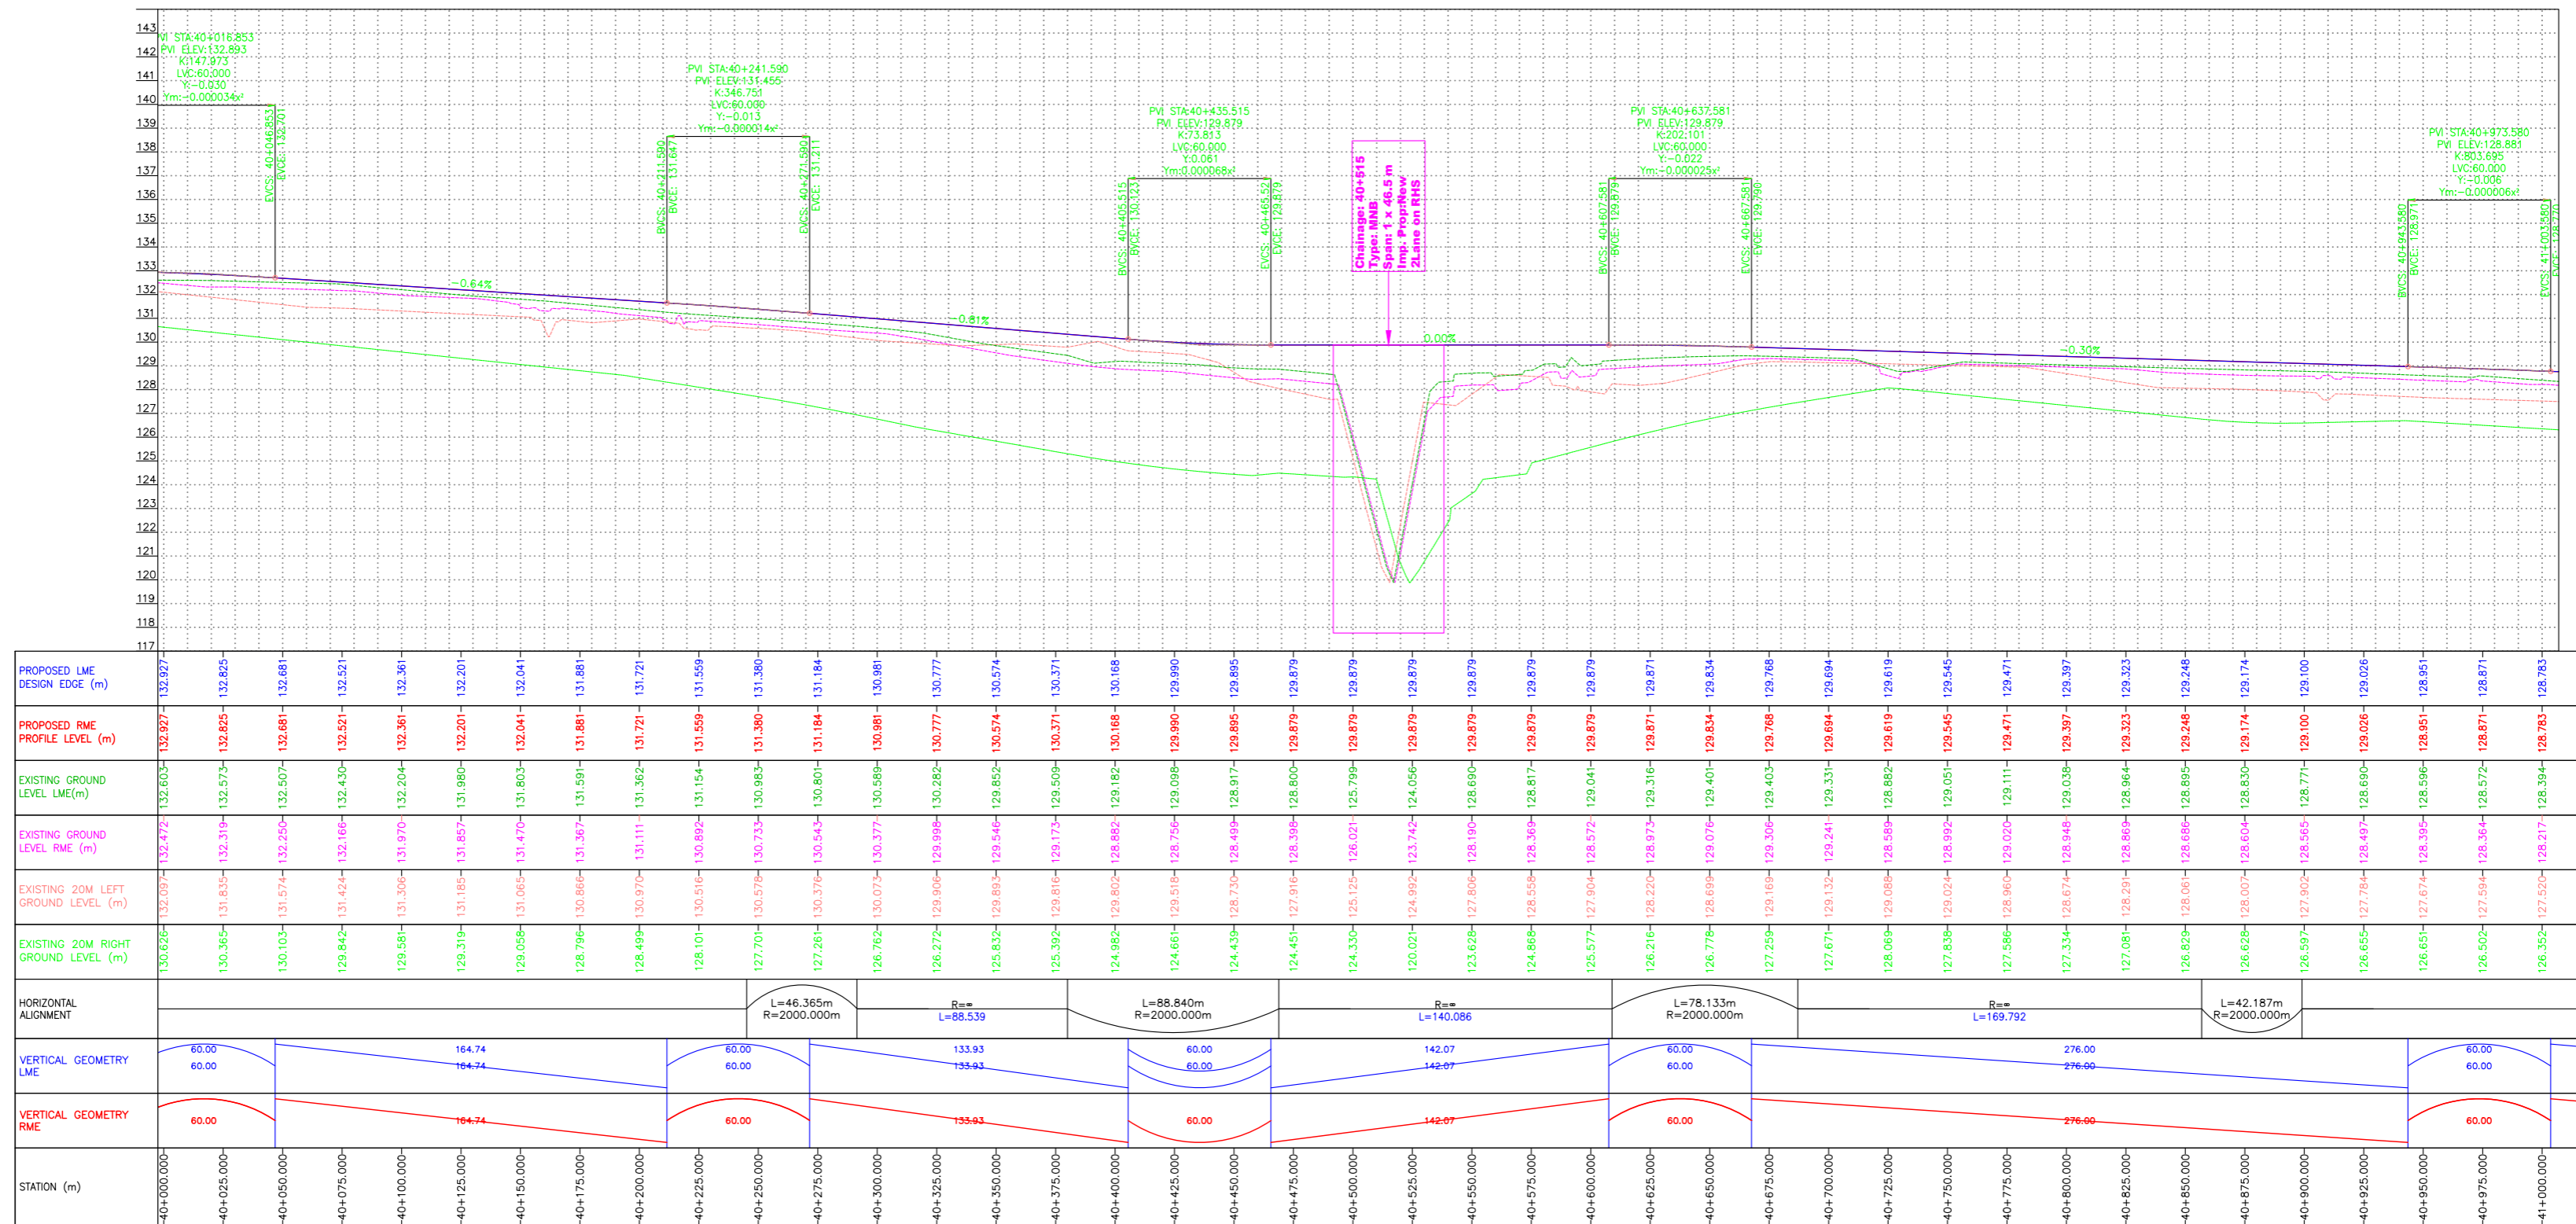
143
142
141
140
139
138
137
136
135
134
133
132
131
130
129
128
127
126
125
124
123
122
121
120
119
118
117

PVI STA:40+016.853
PVI ELEV:132.893
K:147.973
LVC:60.000
Y:-0.030
Ym:-0.000034x²

EVCS: 40+046.853
EVCE: 132.701

PVI STA:40+241.590
PVI ELEV:131.455
K:346.751
LVC:60.000
Y:-0.013
Ym:-0.000014x²

BVCS: 40+211.590
BVCE: 131.647

EVCS: 40+271.590
EVCE: 131.211

PVI STA:40+435.515
PVI ELEV:129.879
K:73.813
LVC:60.000
Y:0.061
Ym:0.000068x²

BVCS: 40+405.515
BVCE: 130.123

EVCS: 40+465.52
EVCE: 129.879

Chainage: 40+515
Type: MNB
Span: 1 x 46.5 m
Imp. Prop:New
2Lane on RHS

PVI STA:40+637.581
PVI ELEV:129.879
K:202.101
LVC:60.000
Y:-0.022
Ym:-0.000025x²

BVCS: 40+607.581
BVCE: 129.879

EVCS: 40+667.581
EVCE: 129.790

PVI STA:40+973.580
PVI ELEV:128.881
K:803.693
LVC:60.000
Y:-0.006
Ym:-0.000006x²

BVCS: 40+943.580
BVCE: 128.971

EVCS: 41+003.580
EVCE: 128.791

-0.64%
-0.81%
0.00%
-0.30%

| PROPOSED LME DESIGN EDGE (m) | 132.927 | 132.825 | 132.681 | 132.521 | 132.361 | 132.201 | 132.041 | 131.881 | 131.721 | 131.559 | 131.380 | 131.184 | 130.981 | 130.777 | 130.574 | 130.371 | 130.168 | 129.990 | 129.895 | 129.879 | 129.879 | 129.879 | 129.879 | 129.879 | 129.879 | 129.871 | 129.834 | 129.768 | 129.694 | 129.619 | 129.545 | 129.471 | 129.397 | 129.323 | 129.248 | 129.174 | 129.100 | 129.026 | 128.951 | 128.871 | 128.783 |
|---|---|---|---|---|---|---|---|---|---|---|---|---|---|---|---|---|---|---|---|---|---|---|---|---|---|---|---|---|---|---|---|---|---|---|---|---|---|---|---|---|---|
| PROPOSED RME PROFILE LEVEL (m) | 132.927 | 132.825 | 132.681 | 132.521 | 132.361 | 132.201 | 132.041 | 131.881 | 131.721 | 131.559 | 131.380 | 131.184 | 130.981 | 130.777 | 130.574 | 130.371 | 130.168 | 129.990 | 129.895 | 129.879 | 129.879 | 129.879 | 129.879 | 129.879 | 129.879 | 129.871 | 129.834 | 129.768 | 129.694 | 129.619 | 129.545 | 129.471 | 129.397 | 129.323 | 129.248 | 129.174 | 129.100 | 129.026 | 128.951 | 128.871 | 128.783 |
| EXISTING GROUND LEVEL LME(m) | 132.603 | 132.573 | 132.507 | 132.430 | 132.204 | 131.980 | 131.803 | 131.591 | 131.362 | 131.154 | 130.983 | 130.801 | 130.589 | 130.282 | 129.852 | 129.509 | 129.182 | 129.098 | 128.917 | 128.800 | 125.799 | 124.056 | 128.690 | 128.817 | 129.041 | 129.316 | 129.401 | 129.403 | 129.331 | 128.882 | 129.051 | 129.111 | 129.038 | 128.964 | 128.895 | 128.830 | 128.771 | 128.690 | 128.596 | 128.572 | 128.394 |
| EXISTING GROUND LEVEL RME (m) | 132.472 | 132.319 | 132.250 | 132.166 | 131.970 | 131.857 | 131.470 | 131.367 | 131.111 | 130.892 | 130.733 | 130.543 | 130.377 | 129.998 | 129.546 | 129.173 | 128.882 | 128.756 | 128.499 | 128.398 | 126.021 | 123.742 | 128.190 | 128.369 | 128.572 | 128.973 | 129.076 | 129.306 | 129.241 | 128.589 | 128.992 | 129.020 | 128.948 | 128.869 | 128.686 | 128.604 | 128.565 | 128.497 | 128.395 | 128.364 | 128.217 |
| EXISTING 20M LEFT GROUND LEVEL (m) | 132.097 | 131.835 | 131.574 | 131.424 | 131.306 | 131.185 | 131.065 | 130.866 | 130.970 | 130.516 | 130.578 | 130.376 | 130.073 | 129.906 | 129.893 | 129.816 | 129.802 | 129.518 | 128.730 | 127.916 | 125.125 | 124.992 | 127.806 | 128.558 | 127.904 | 128.220 | 128.699 | 129.169 | 129.132 | 129.088 | 129.024 | 128.960 | 128.674 | 128.291 | 128.061 | 128.007 | 127.902 | 127.784 | 127.674 | 127.594 | 127.520 |
| EXISTING 20M RIGHT GROUND LEVEL (m) | 130.626 | 130.365 | 130.103 | 129.842 | 129.581 | 129.319 | 129.058 | 128.796 | 128.499 | 128.101 | 127.701 | 127.261 | 126.762 | 126.272 | 125.832 | 125.392 | 124.982 | 124.661 | 124.439 | 124.451 | 124.330 | 120.021 | 123.628 | 124.868 | 125.577 | 126.216 | 126.778 | 127.259 | 127.671 | 128.069 | 127.838 | 127.586 | 127.334 | 127.081 | 126.829 | 126.628 | 126.597 | 126.655 | 126.651 | 126.502 | 126.352 |

HORIZONTAL ALIGNMENT
L=46.365m R=2000.000m
R=∞ L=88.539
L=88.840m R=2000.000m
R=∞ L=140.086
L=78.133m R=2000.000m
R=∞ L=169.792
L=42.187m R=2000.000m

VERTICAL GEOMETRY LME
60.00 60.00
164.74 164.74
60.00 60.00
133.93 133.93
60.00 60.00
142.07 142.07
60.00 60.00
276.00 276.00
60.00 60.00

VERTICAL GEOMETRY RME
60.00
164.74
60.00
133.93
60.00
142.07
60.00
276.00
60.00

STATION (m)
40+000.000 40+025.000 40+050.000 40+075.000 40+100.000 40+125.000 40+150.000 40+175.000 40+200.000 40+225.000 40+250.000 40+275.000 40+300.000 40+325.000 40+350.000 40+375.000 40+400.000 40+425.000 40+450.000 40+475.000 40+500.000 40+525.000 40+550.000 40+575.000 40+600.000 40+625.000 40+650.000 40+675.000 40+700.000 40+725.000 40+750.000 40+775.000 40+800.000 40+825.000 40+850.000 40+875.000 40+900.000 40+925.000 40+950.000 40+975.000 41+000.000